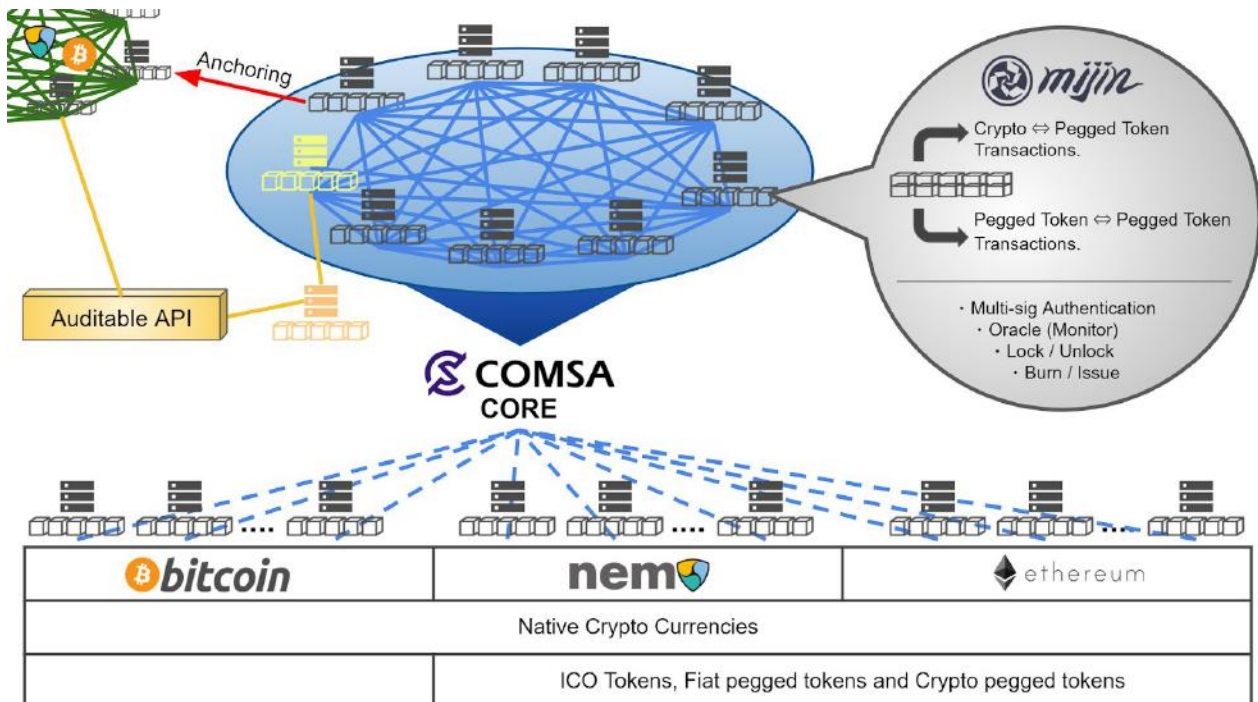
Anchoring

mijin

Crypto ⇔ Pegged Token Transactions.

Pegged Token ⇔ Pegged Token Transactions.

・Multi-sig Authentication
・Oracle (Monitor)
・Lock / Unlock
・Burn / Issue

Auditable API

COMSA
CORE

....
....
...

| bitcoin | nem | ethereum |
|---|---|---|
| Native Crypto Currencies | | |
| | ICO Tokens, Fiat pegged tokens and Crypto pegged tokens | |